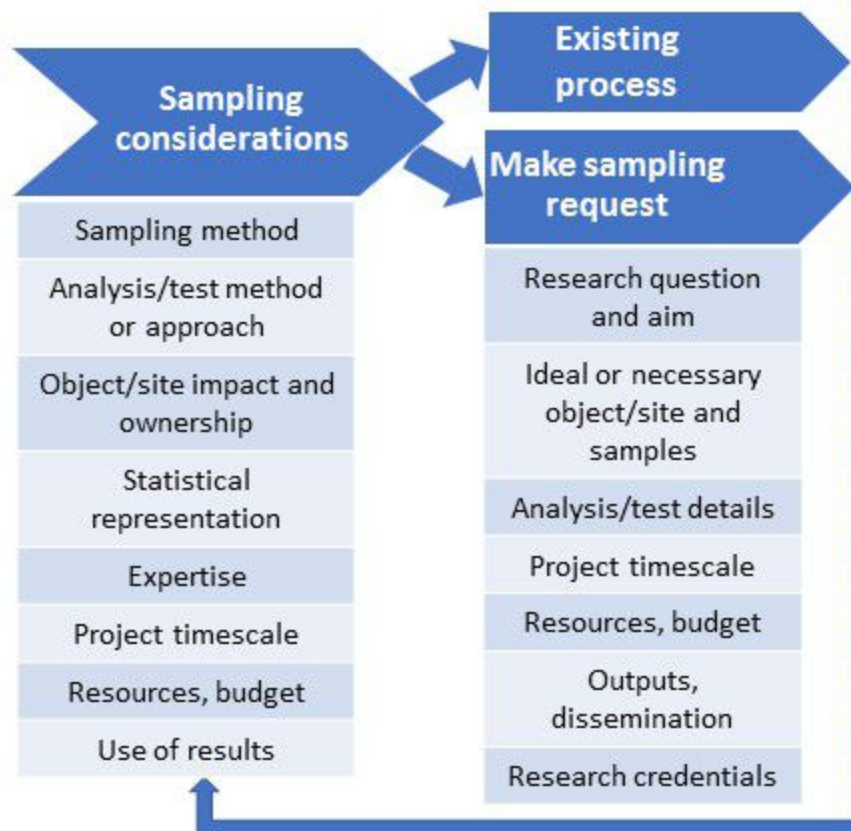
Sampling considerations

Sampling method

Analysis/test method or approach

Object/site impact and ownership

Statistical representation

Expertise

Project timescale

Resources, budget

Use of results

Existing process

Make sampling request

Research question and aim

Ideal or necessary object/site and samples

Analysis/test details

Project timescale

Resources, budget

Outputs, dissemination

Research credentials